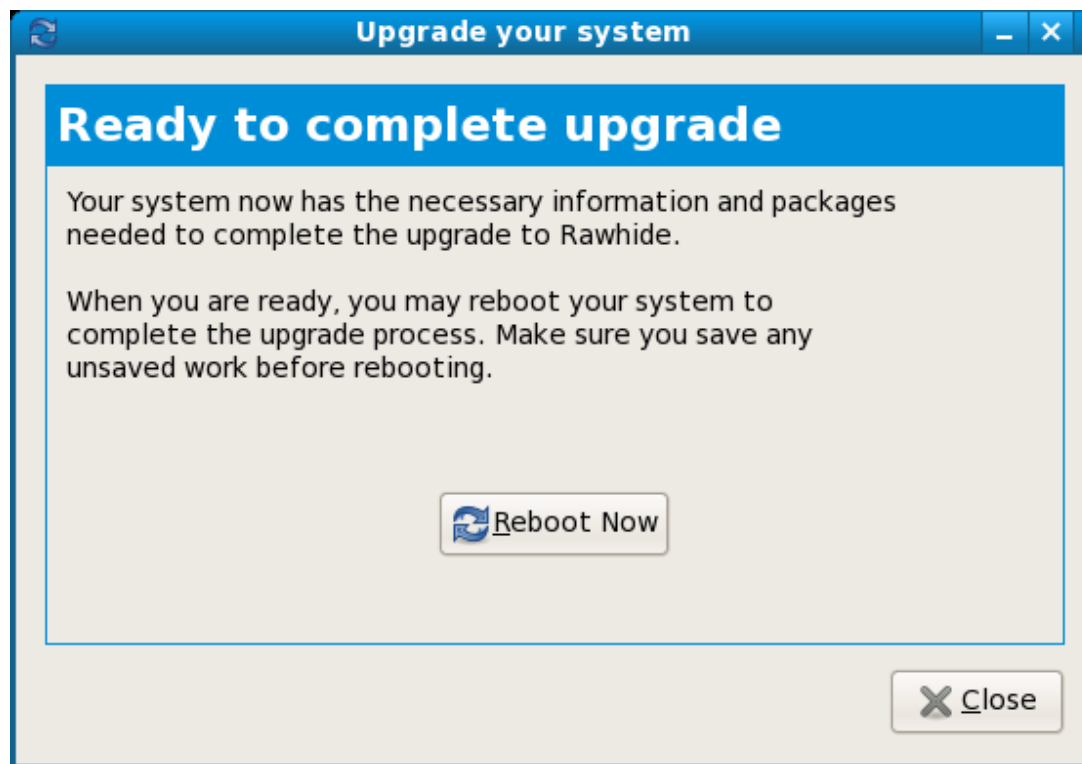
Upgrade your system

Ready to complete upgrade

Your system now has the necessary information and packages needed to complete the upgrade to Rawhide.

When you are ready, you may reboot your system to complete the upgrade process. Make sure you save any unsaved work before rebooting.

Reboot Now

Close